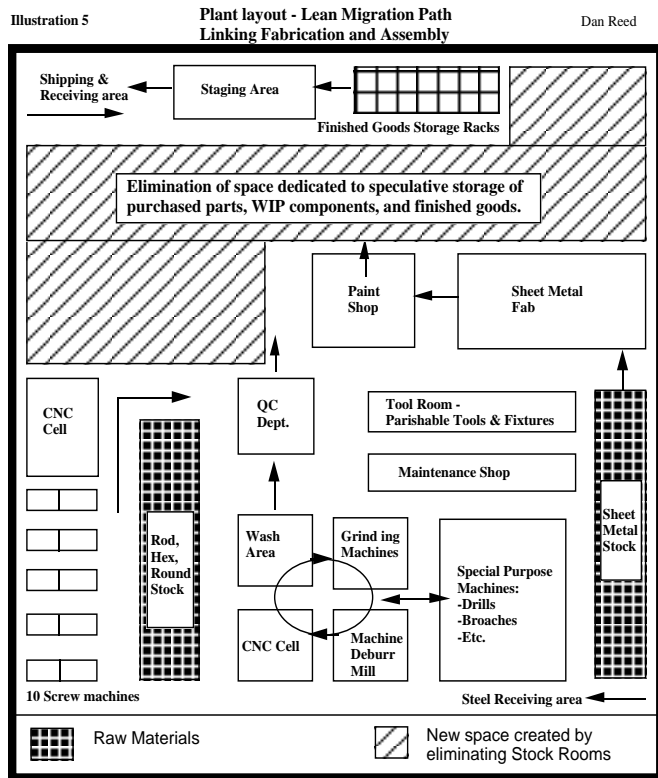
Illustration 5

Plant layout - Lean Migration Path
Linking Fabrication and Assembly

Dan Reed

Shipping & Receiving area

Staging Area

Finished Goods Storage Racks

Elimination of space dedicated to speculative storage of purchased parts, WIP components, and finished goods.

Paint Shop

Sheet Metal Fab

CNC Cell

QC Dept.

Tool Room - Parishable Tools & Fixtures

Maintenance Shop

Rod, Hex, Round Stock

Wash Area

Grind ing Machines

Special Purpose Machines:
-Drills
-Broaches
-Etc.

Sheet Metal Stock

CNC Cell

Machine Deburr Mill

10 Screw machines

Steel Receiving area

Raw Materials

New space created by eliminating Stock Rooms